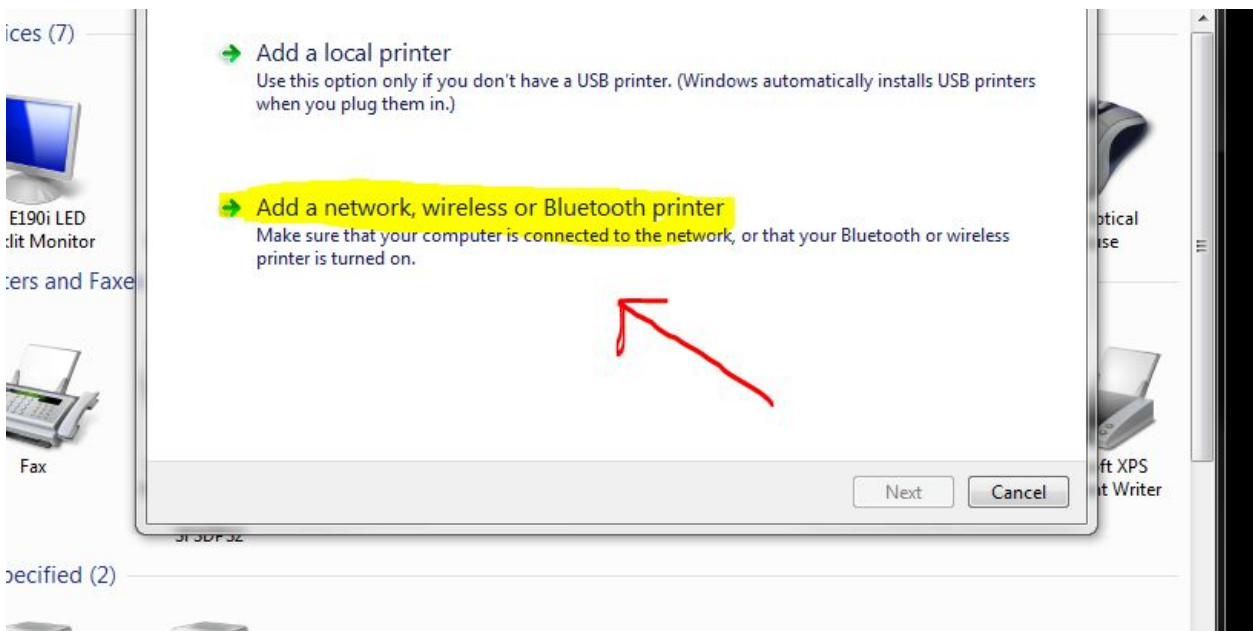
ices (7)

E190i LED
:lit Monitor

:ers and Faxe

Fax

pecified (2)

Add a local printer
Use this option only if you don't have a USB printer. (Windows automatically installs USB printers when you plug them in.)

Add a network, wireless or Bluetooth printer
Make sure that your computer is connected to the network, or that your Bluetooth or wireless printer is turned on.

Next Cancel

ptical
ise

ft XPS
it Writer